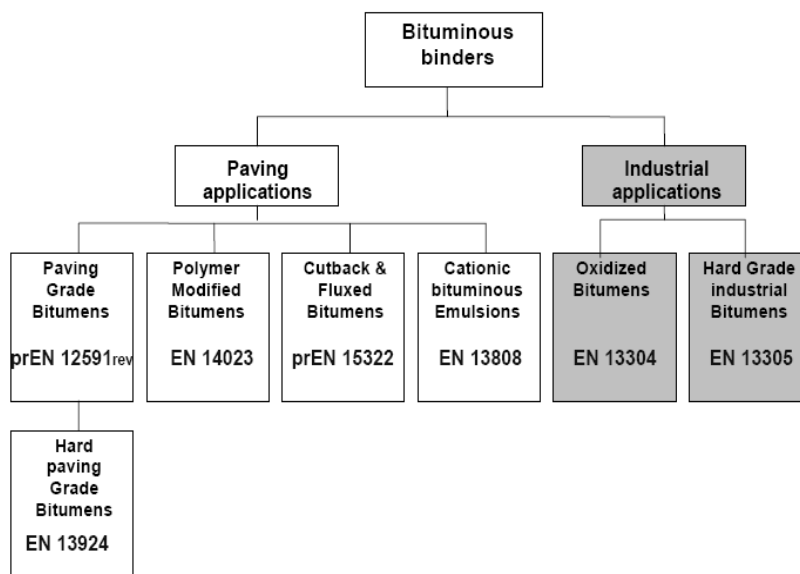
Bituminous binders

Paving applications

Industrial applications

Paving Grade Bitumens

prEN 12591rev

Hard paving Grade Bitumens

EN 13924

Polymer Modified Bitumens

EN 14023

Cutback & Fluxed Bitumens

prEN 15322

Cationic bituminous Emulsions

EN 13808

Oxidized Bitumens

EN 13304

Hard Grade industrial Bitumens

EN 13305